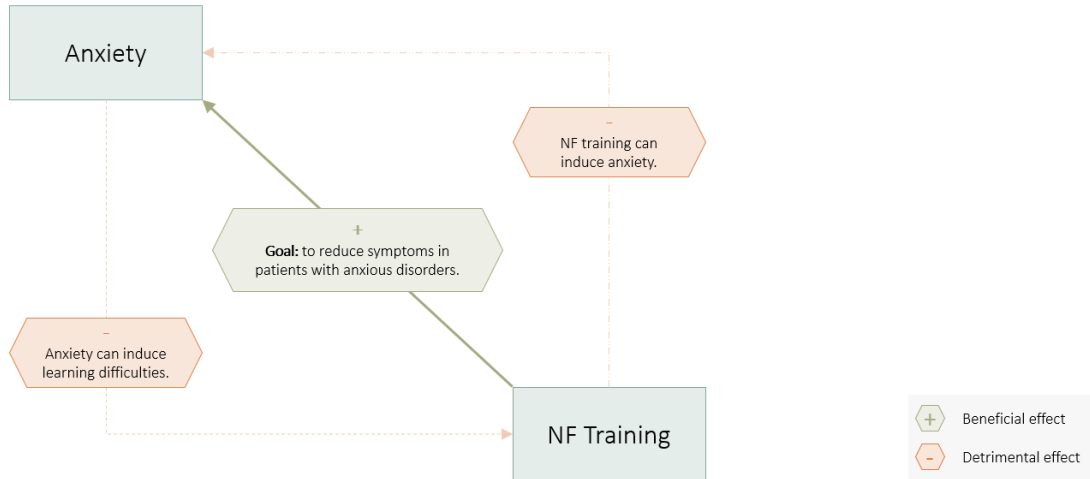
Anxiety

-
NF training can induce anxiety.

+
**Goal:** to reduce symptoms in patients with anxious disorders.

-
Anxiety can induce learning difficulties.

NF Training

+ Beneficial effect

- Detrimental effect